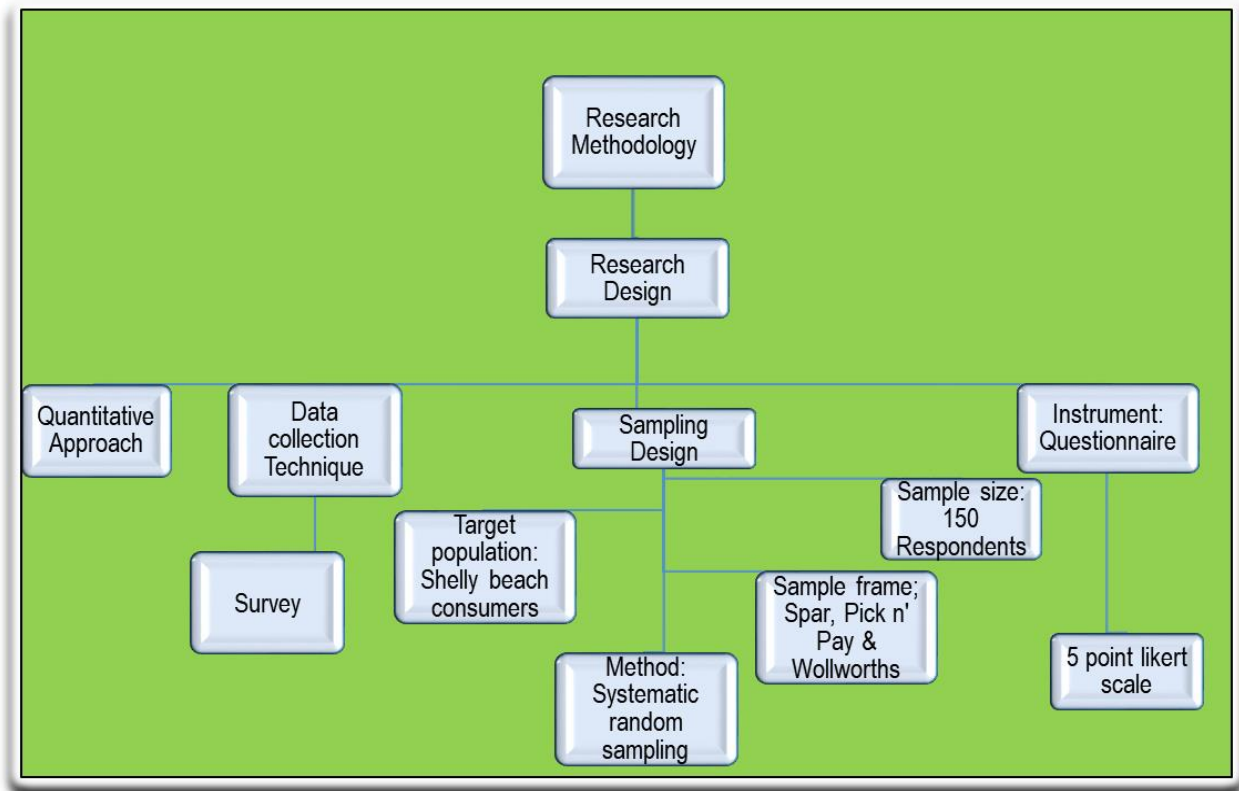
Research Methodology

Research Design

Quantitative Approach

Data collection Technique

Sampling Design

Instrument: Questionnaire

Survey

Target population: Shelly beach consumers

Sample size: 150 Respondents

Sample frame; Spar, Pick n' Pay & Wollworths

Method: Systematic random sampling

5 point likert scale